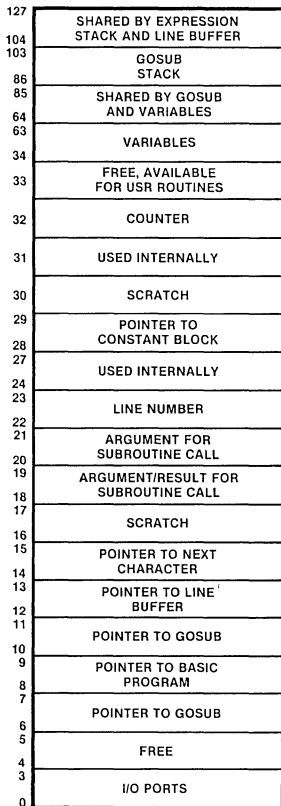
127
SHARED BY EXPRESSION STACK AND LINE BUFFER
104
103
GOSUB STACK
86
85
SHARED BY GOSUB AND VARIABLES
64
63
VARIABLES
34
33
FREE, AVAILABLE FOR USR ROUTINES
32
COUNTER
31
USED INTERNALLY
30
SCRATCH
29
POINTER TO CONSTANT BLOCK
28
27
USED INTERNALLY
24
23
LINE NUMBER
22
21
ARGUMENT FOR SUBROUTINE CALL
20
19
ARGUMENT/RESULT FOR SUBROUTINE CALL
18
17
SCRATCH
16
15
POINTER TO NEXT CHARACTER
14
13
POINTER TO LINE BUFFER
12
11
POINTER TO GOSUB
10
9
POINTER TO BASIC PROGRAM
8
7
POINTER TO GOSUB
6
5
FREE
4
3
I/O PORTS
0